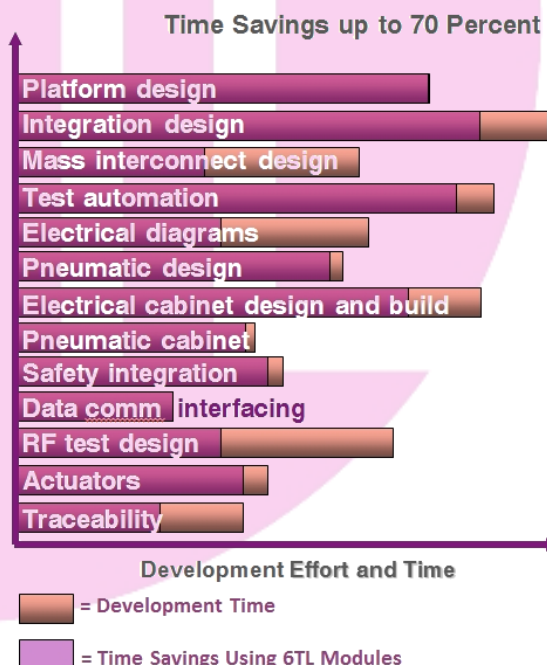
Time Savings up to 70 Percent

Platform design
Integration design
Mass interconnect design
Test automation
Electrical diagrams
Pneumatic design
Electrical cabinet design and build
Pneumatic cabinet
Safety integration
Data comm interfacing
RF test design
Actuators
Traceability

Development Effort and Time

= Development Time

= Time Savings Using 6TL Modules